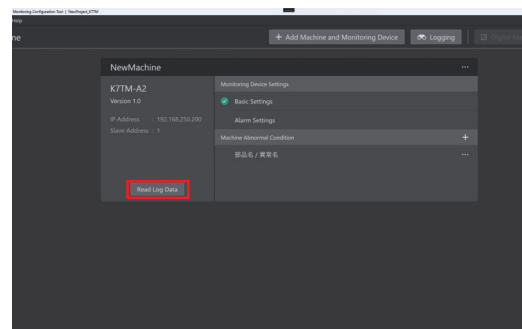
Monitoring Configuration Tool | NewProject_K7TM
Help
ne
+ Add Machine and Monitoring Device
Logging
Digital Ma
NewMachine
...
K7TM-A2
Version 1.0
IP Address : 192.168.250.200
Slave Address : 1
Monitoring Device Settings
Basic Settings
Alarm Settings
Machine Abnormal Condition
+
部品名 / 異常名
...
Read Log Data